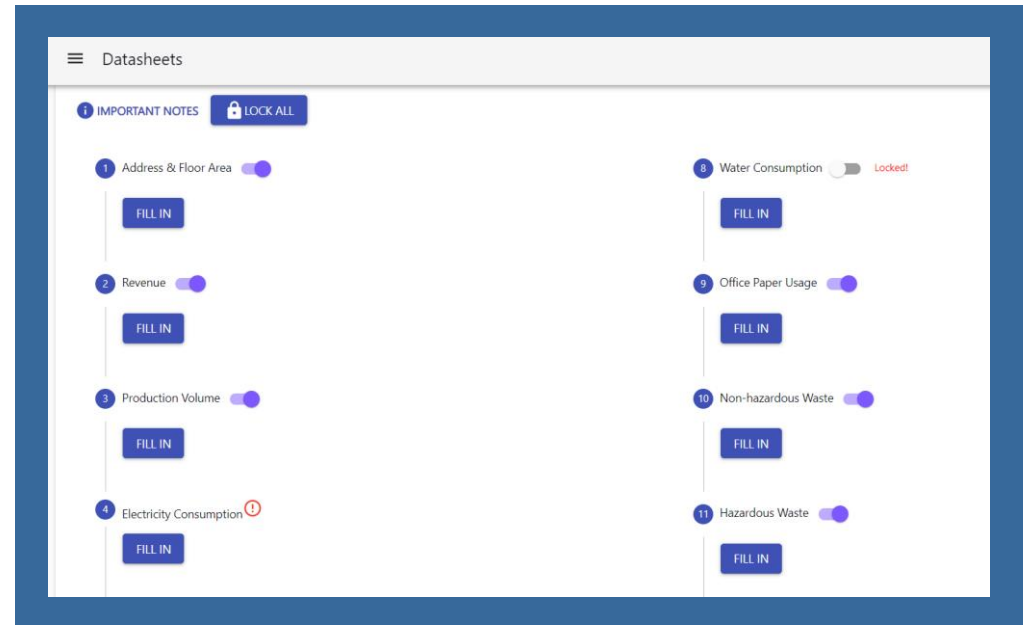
Datasheets

IMPORTANT NOTES
LOCK ALL

1 Address & Floor Area
FILL IN

2 Revenue
FILL IN

3 Production Volume
FILL IN

4 Electricity Consumption
FILL IN

8 Water Consumption Locked!
FILL IN

9 Office Paper Usage
FILL IN

10 Non-hazardous Waste
FILL IN

11 Hazardous Waste
FILL IN